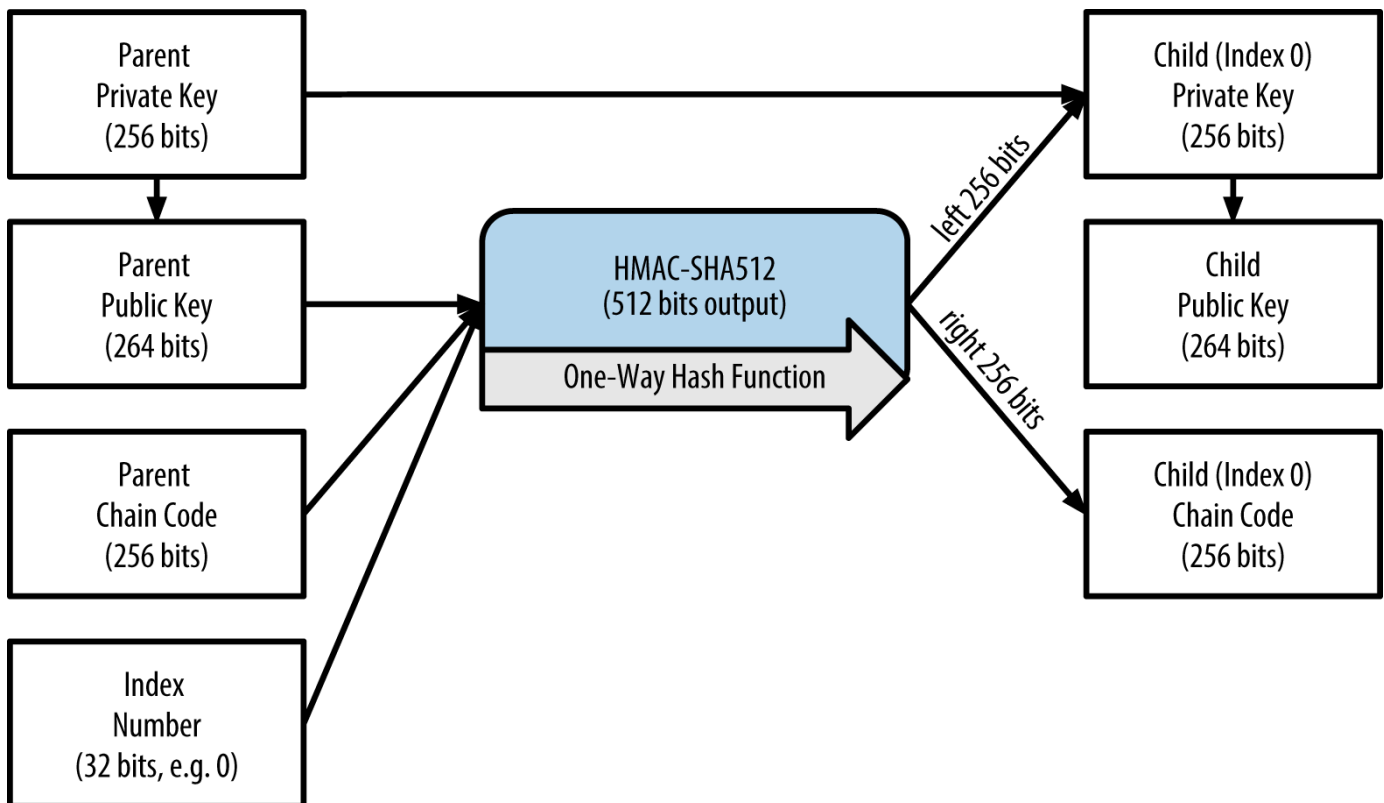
Parent
Private Key
(256 bits)

Parent
Public Key
(264 bits)

Parent
Chain Code
(256 bits)

Index
Number
(32 bits, e.g. 0)

HMAC-SHA512
(512 bits output)

One-Way Hash Function

left 256 bits

right 256 bits

Child (Index 0)
Private Key
(256 bits)

Child
Public Key
(264 bits)

Child (Index 0)
Chain Code
(256 bits)